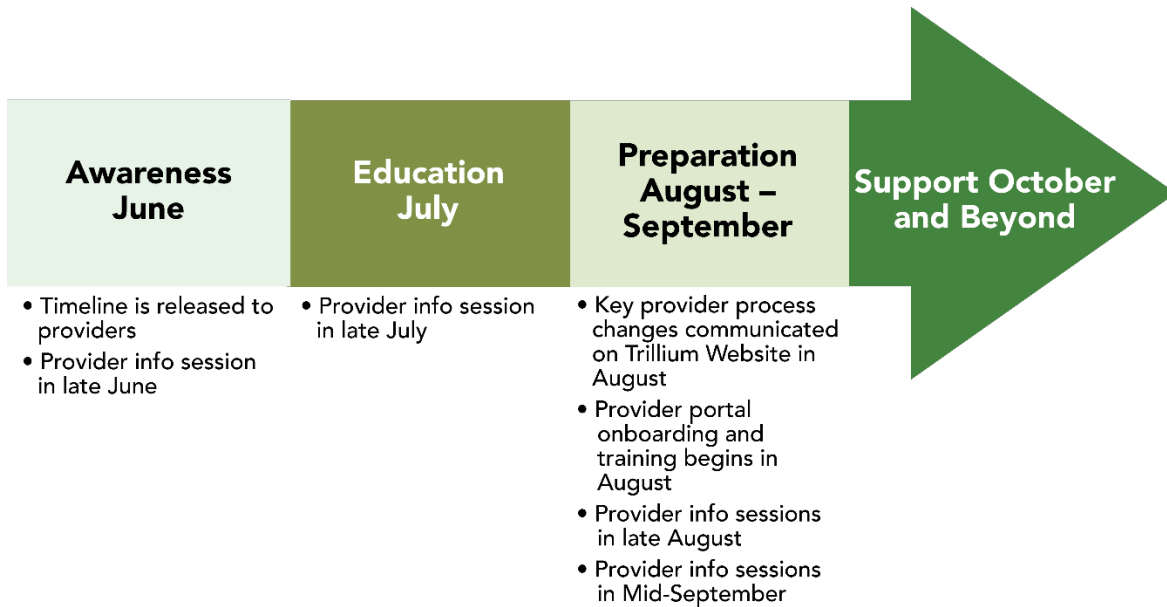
Awareness June

• Timeline is released to providers
• Provider info session in late June

Education July

• Provider info session in late July

Preparation August – September

• Key provider process changes communicated on Trillium Website in August
• Provider portal onboarding and training begins in August
• Provider info sessions in late August
• Provider info sessions in Mid-September

Support October and Beyond